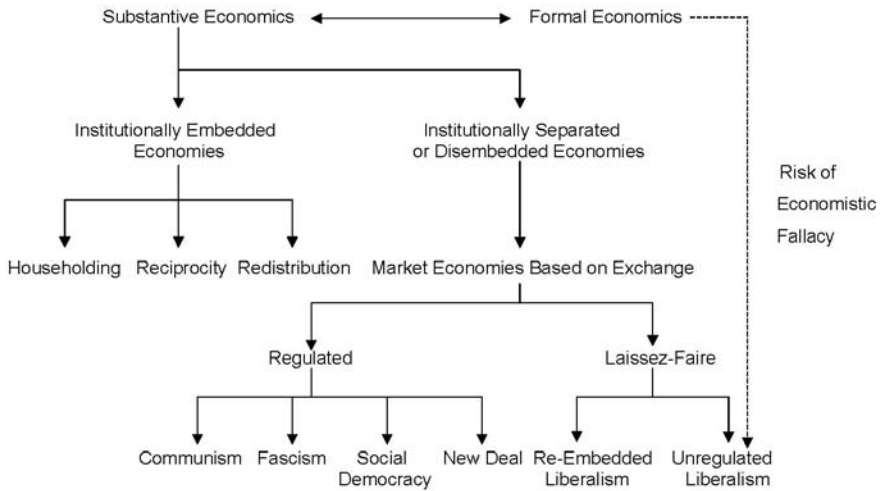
Substantive Economics

Formal Economics

Institutionally Embedded Economies

Institutionally Separated or Disembedded Economies

Risk of Economistic Fallacy

Householding

Reciprocity

Redistribution

Market Economies Based on Exchange

Regulated

Laissez-Faire

Communism

Fascism

Social Democracy

New Deal

Re-Embedded Liberalism

Unregulated Liberalism